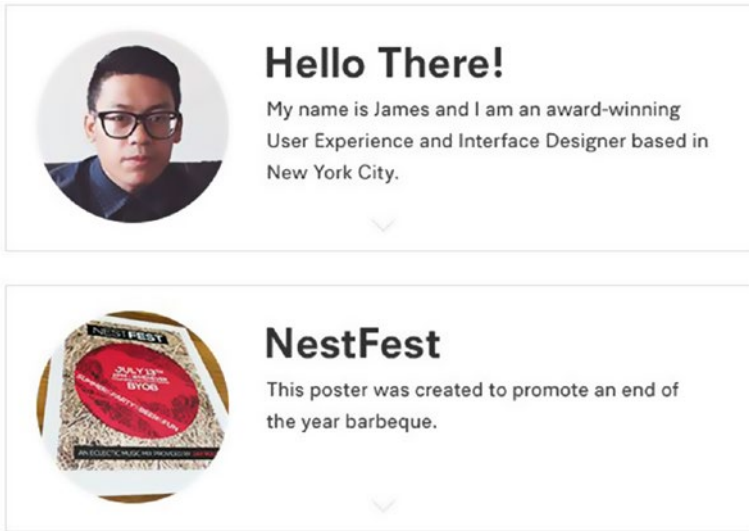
Hello There!

My name is James and I am an award-winning User Experience and Interface Designer based in New York City.

NESTFEST

JULY 13th

BYOB

SUMMER · PARTY · BEER · FUN

AN ECLECTIC MUSIC MIX PROVIDED BY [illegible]

NestFest

This poster was created to promote an end of the year barbeque.